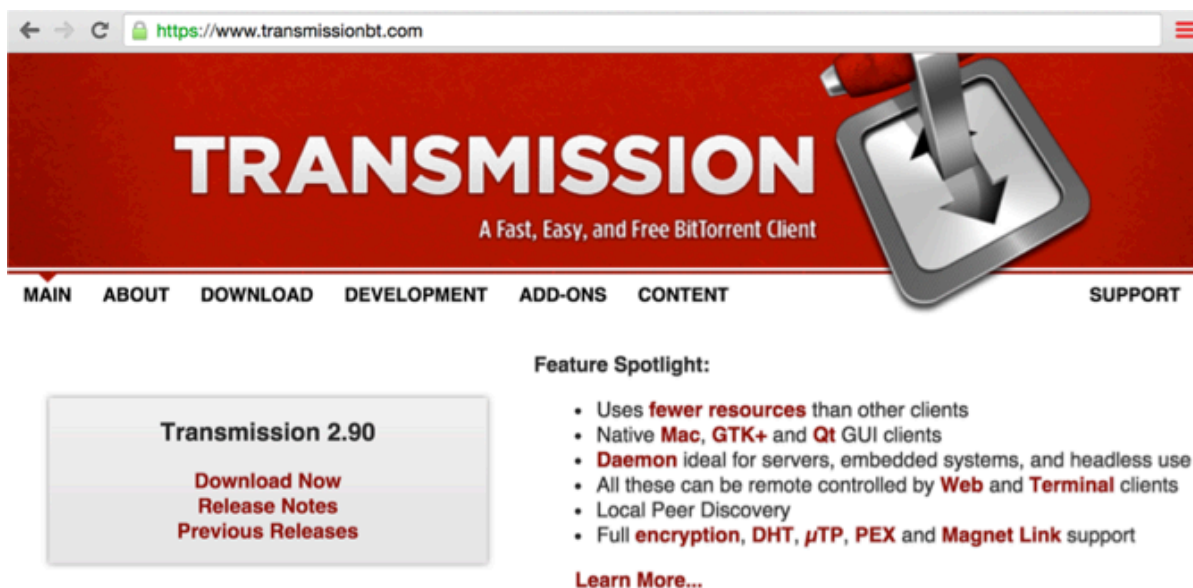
https://www.transmissionbt.com

TRANSMISSION

A Fast, Easy, and Free BitTorrent Client

MAIN ABOUT DOWNLOAD DEVELOPMENT ADD-ONS CONTENT SUPPORT

Transmission 2.90

Download Now
Release Notes
Previous Releases

Feature Spotlight:

- Uses fewer resources than other clients
- Native Mac, GTK+ and Qt GUI clients
- Daemon ideal for servers, embedded systems, and headless use
- All these can be remote controlled by Web and Terminal clients
- Local Peer Discovery
- Full encryption, DHT, µTP, PEX and Magnet Link support

Learn More...